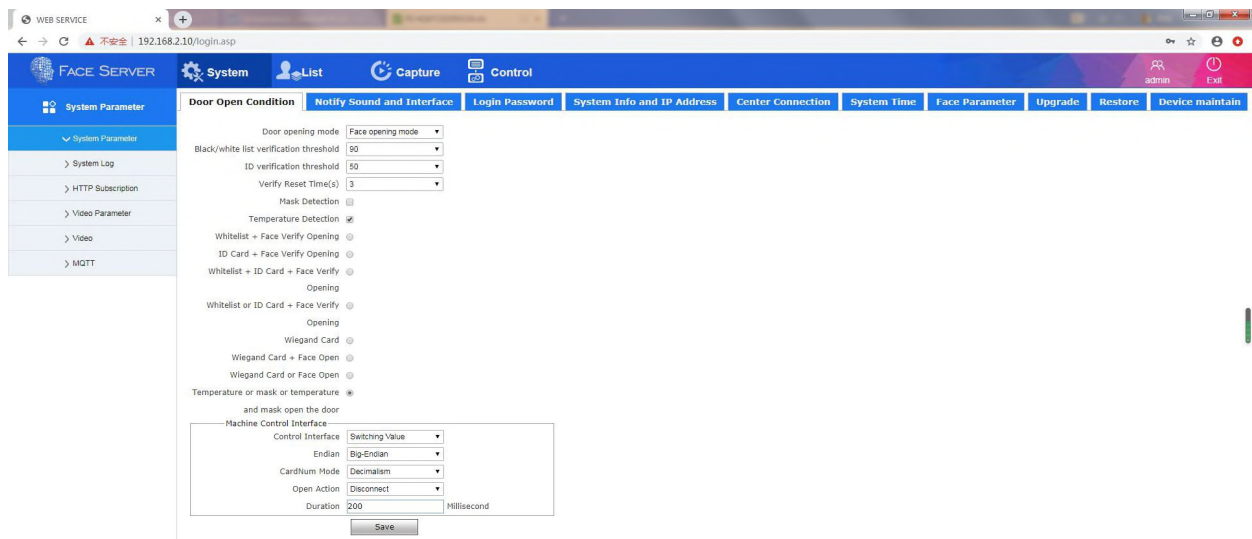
WEB SERVICE ×
← → C ▲ 不安全 | 192.168.2.10/login.asp

FACE SERVER System List Capture Control admin Exit

System Parameter

System Parameter
System Log
HTTP Subscription
Video Parameter
Video
MQTT

Door Open Condition | Notify Sound and Interface | Login Password | System Info and IP Address | Center Connection | System Time | Face Parameter | Upgrade | Restore | Device maintain

Door opening mode Face opening mode
Black/white list verification threshold 90
ID verification threshold 50
Verify Reset Time(s) 3
Mask Detection
Temperature Detection
Whitelist + Face Verify Opening
ID Card + Face Verify Opening
Whitelist + ID Card + Face Verify Opening
Whitelist or ID Card + Face Verify Opening
Wiegand Card
Wiegand Card + Face Open
Wiegand Card or Face Open
Temperature or mask or temperature and mask open the door

Machine Control Interface
Control Interface Switching Value
Endian Big-Endian
CardNum Mode Decimalism
Open Action Disconnect
Duration 200 Millisecond

Save